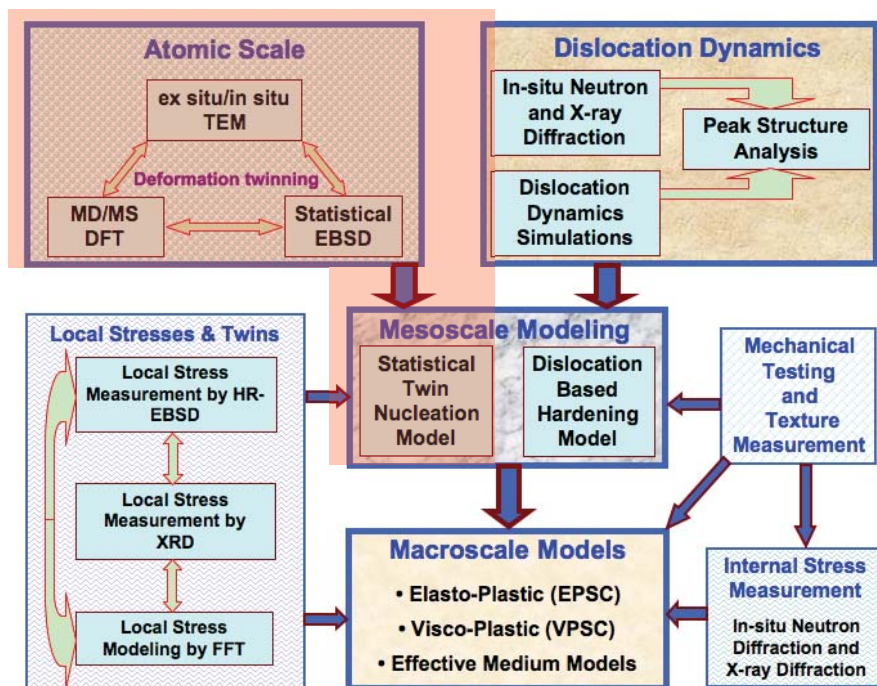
Atomic Scale

ex situ/in situ TEM

Deformation twinning

MD/MS DFT

Statistical EBSD

Dislocation Dynamics

In-situ Neutron and X-ray Diffraction

Peak Structure Analysis

Dislocation Dynamics Simulations

Local Stresses & Twins

Local Stress Measurement by HR-EBSD

Local Stress Measurement by XRD

Local Stress Modeling by FFT

Mesoscale Modeling

Statistical Twin Nucleation Model

Dislocation Based Hardening Model

Mechanical Testing and Texture Measurement

Macroscale Models

• Elasto-Plastic (EPSC)

• Visco-Plastic (VPSC)

• Effective Medium Models

Internal Stress Measurement

In-situ Neutron Diffraction and X-ray Diffraction